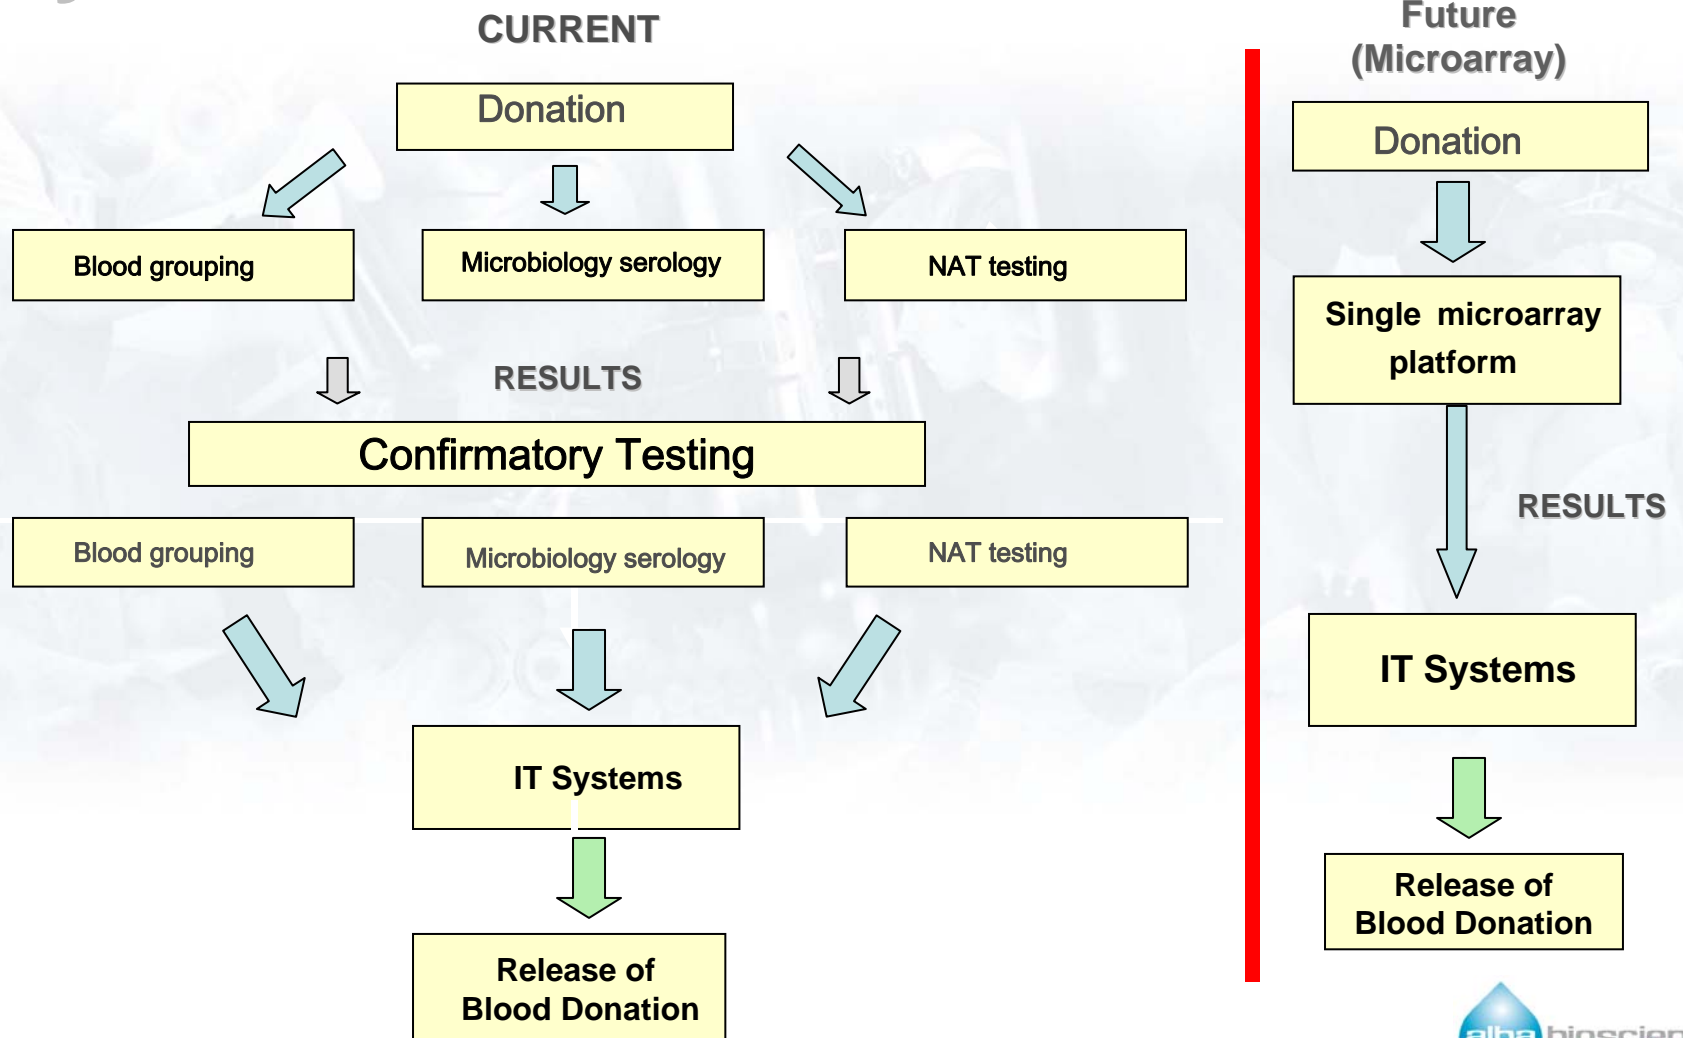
CURRENT

Donation

Blood grouping

Microbiology serology

NAT testing

RESULTS

Confirmatory Testing

Blood grouping

Microbiology serology

NAT testing

IT Systems

Release of Blood Donation

Future (Microarray)

Donation

Single microarray platform

RESULTS

IT Systems

Release of Blood Donation

alba bioscien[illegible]